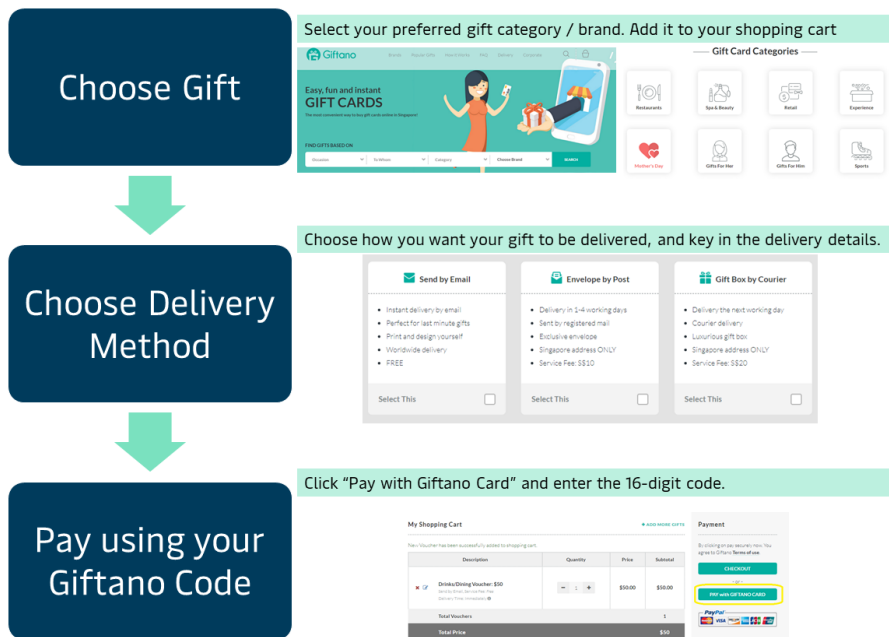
Choose Gift

Select your preferred gift category / brand. Add it to your shopping cart

Giftano

Brands Recent Gifts How it Works FAQ Send a Gift Corporate

Easy, fun and instant
GIFT CARDS

The most convenient way to buy gift cards online in Singapore!

FIND GIFTS BASED ON

Occasion To Whom Category Choose Brand SEARCH

Gift Card Categories

Restaurants

Spa & Beauty

Retail

Experience

Mother's Day

Gifts For Her

Gifts For Him

Sports

Choose Delivery Method

Choose how you want your gift to be delivered, and key in the delivery details.

Send by Email

Instant delivery by email
Perfect for last minute gifts
Print and design yourself
Worldwide delivery
FREE

Select This

Envelope by Post

Delivery in 1-4 working days
Sent by registered mail
Exclusive envelope
Singapore address ONLY
Service Fee: S$10

Select This

Gift Box by Courier

Delivery the next working day
Courier delivery
Luxurious gift box
Singapore address ONLY
Service Fee: S$20

Select This

Pay using your Giftano Code

Click “Pay with Giftano Card” and enter the 16-digit code.

My Shopping Cart

+ ADD MORE GIFTS

New Voucher has been successfully added to shopping cart.

| Description | Quantity | Price | Subtotal |
|---|---|---|---|
| Drinks/Dining Voucher: $50 | 1 | $50.00 | $50.00 |
| Total Vouchers | | | 1 |
| Total Price | | | $50 |

Payment

By clicking on pay securely now. You agree to Giftano Terms of use.

CHECKOUT

or

PAY with GIFTANO CARD

PayPal